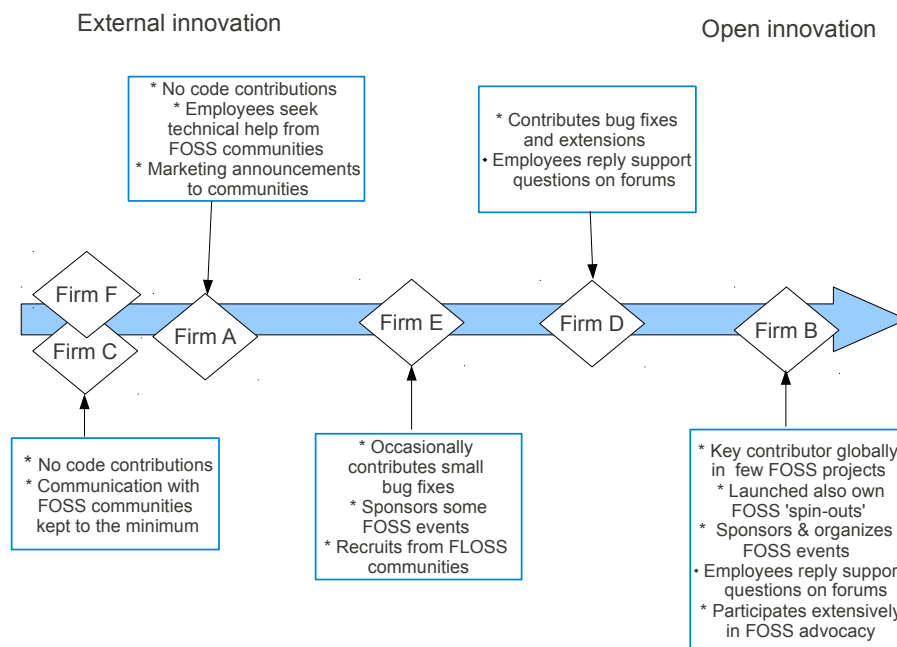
External innovation

Open innovation

* No code contributions
* Employees seek technical help from FOSS communities
* Marketing announcements to communities

* Contributes bug fixes and extensions
• Employees reply support questions on forums

Firm F

Firm C

Firm A

Firm E

Firm D

Firm B

* No code contributions
* Communication with FOSS communities kept to the minimum

* Occasionally contributes small bug fixes
* Sponsors some FOSS events
* Recruits from FLOSS communities

* Key contributor globally in few FOSS projects
* Launched also own FOSS 'spin-outs'
* Sponsors & organizes FOSS events
• Employees reply suppor questions on forums
* Participates extensively in FOSS advocacy